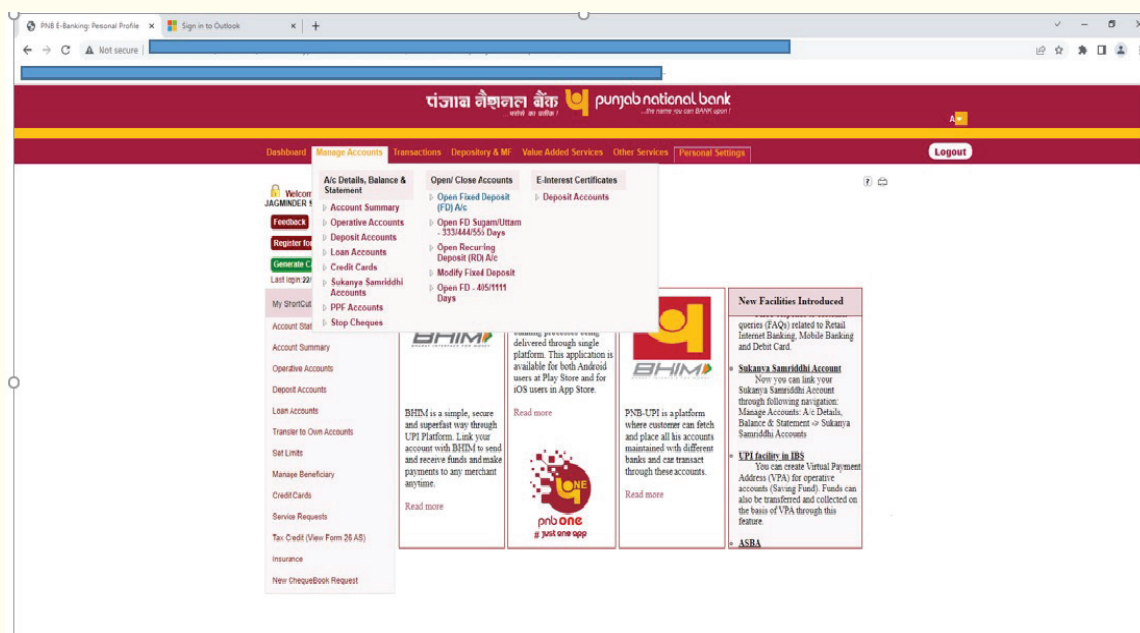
PNB E-Banking: Personal Profile ×
Sign in to Outlook ×
+
Not secure

पंजाब नैशनल बैंक punjab national bank
...भरोसे का प्रतीक !
...the name you can BANK upon !

Dashboard | Manage Accounts | Transactions | Depository & MF | Value Added Services | Other Services | Personal Settings

Logout

Welcom
JAGMINDER S
Feedback
Register fo
Generate C
Last login: 22

A/c Details, Balance & Statement
Account Summary
Operative Accounts
Deposit Accounts
Loan Accounts
Credit Cards
Sukanya Samriddhi Accounts
PPF Accounts
Stop Cheques

Open/ Close Accounts
Open Fixed Deposit (FD) A/c
Open FD Sugam/Uttam - 333/444/555 Days
Open Recurring Deposit (RD) A/c
Modify Fixed Deposit
Open FD - 405/1111 Days

E-Interest Certificates
Deposit Accounts

My ShortCut
Account Stat
Account Summary
Operative Accounts
Deposit Accounts
Loan Accounts
Transfer to Own Accounts
Set Limits
Manage Beneficiary
Credit Cards
Service Requests
Tax Credit (View Form 26 AS)
Insurance
New ChequeBook Request

BHIM

BHIM is a simple, secure and superfast way through UPI Platform. Link your account with BHIM to send and receive funds and make payments to any merchant anytime.

Read more

banking processes being delivered through single platform. This application is available for both Android users at Play Store and for iOS users in App Store.

Read more

pnb one
# just one app

BHIM

PNB-UPI is a platform where customer can fetch and place all his accounts maintained with different banks and can transact through these accounts.

Read more

New Facilities Introduced

queries (FAQs) related to Retail Internet Banking, Mobile Banking and Debit Card.

Sukanya Samriddhi Account
Now you can link your Sukanya Samriddhi Account through following navigation: Manage Accounts: A/c Details, Balance & Statement -> Sukanya Samriddhi Accounts

UPI facility in IBS
You can create Virtual Payment Address (VPA) for operative accounts (Saving Fund). Funds can also be transferred and collected on the basis of VPA through this feature.

ASBA